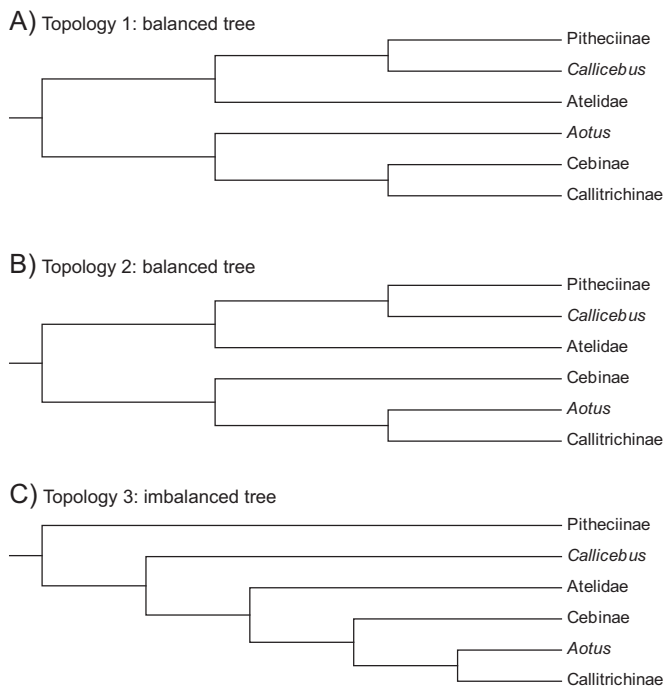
A) Topology 1: balanced tree

Pitheciinae
Callicebus
Atelidae
Aotus
Cebinae
Callitrichinae

B) Topology 2: balanced tree

Pitheciinae
Callicebus
Atelidae
Cebinae
Aotus
Callitrichinae

C) Topology 3: imbalanced tree

Pitheciinae
Callicebus
Atelidae
Cebinae
Aotus
Callitrichinae